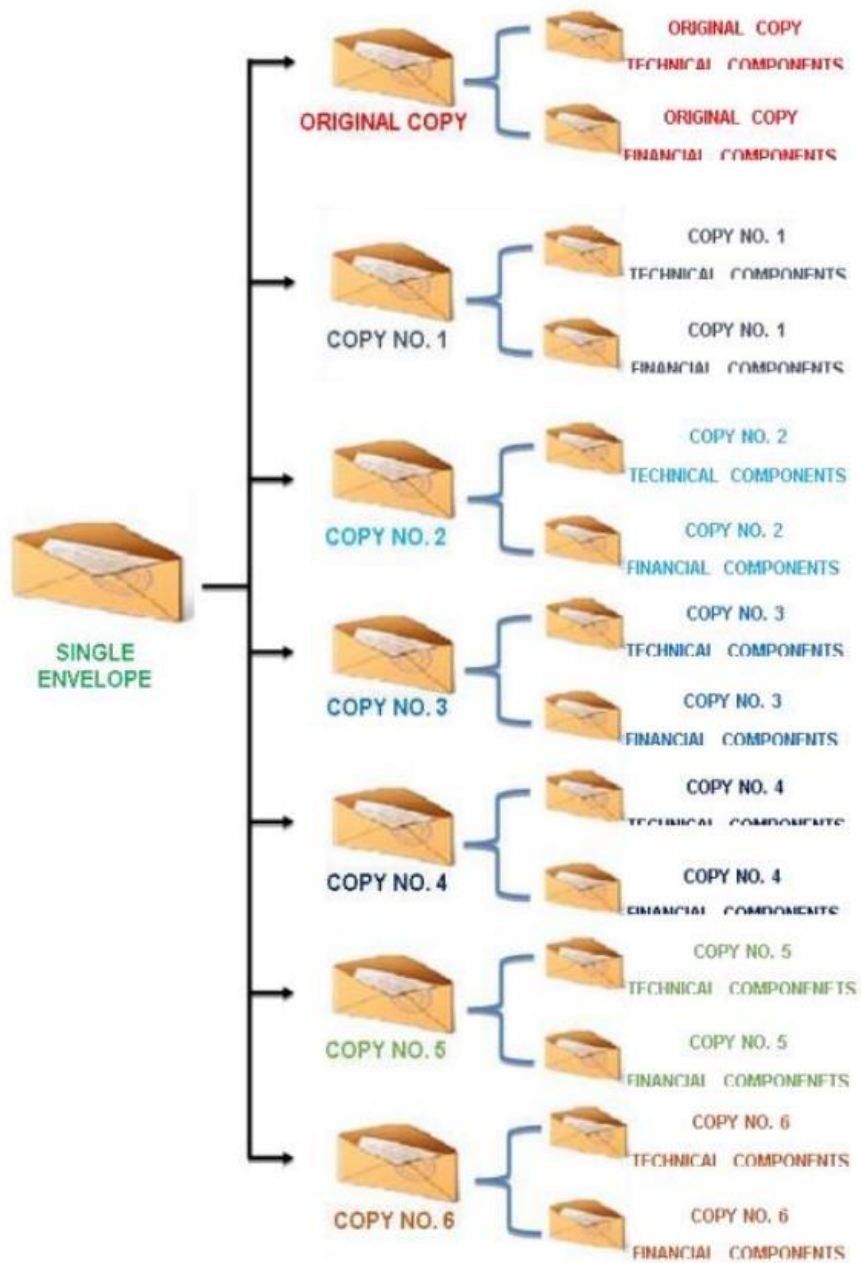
SINGLE ENVELOPE

ORIGINAL COPY

ORIGINAL COPY TECHNICAL COMPONENTS

ORIGINAL COPY FINANCIAL COMPONENTS

COPY NO. 1

COPY NO. 1 TECHNICAL COMPONENTS

COPY NO. 1 FINANCIAL COMPONENTS

COPY NO. 2

COPY NO. 2 TECHNICAL COMPONENTS

COPY NO. 2 FINANCIAL COMPONENTS

COPY NO. 3

COPY NO. 3 TECHNICAL COMPONENTS

COPY NO. 3 FINANCIAL COMPONENTS

COPY NO. 4

COPY NO. 4 TECHNICAL COMPONENTS

COPY NO. 4 FINANCIAL COMPONENTS

COPY NO. 5

COPY NO. 5 TECHNICAL COMPONEFTS

COPY NO. 5 FINANCIAL COMPONEFTS

COPY NO. 6

COPY NO. 6 TECHNICAL COMPONENTS

COPY NO. 6 FINANCIAL COMPONENTS